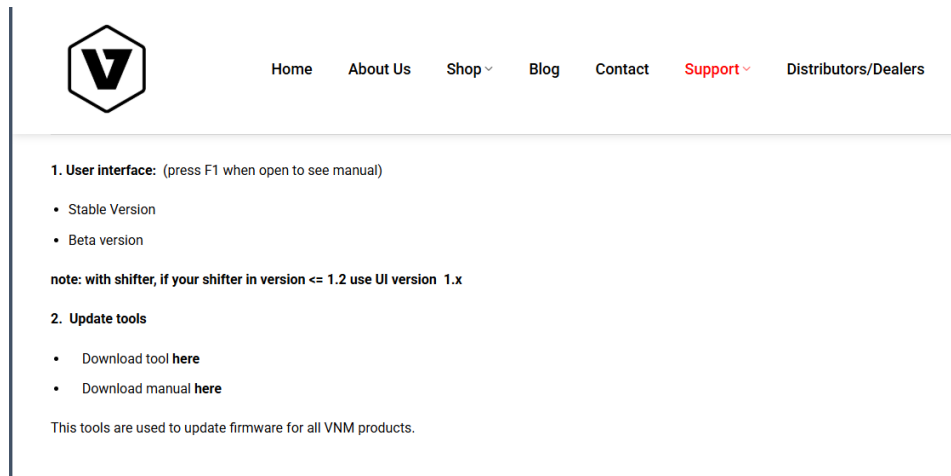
Home About Us Shop Blog Contact Support Distributors/Dealers

**1. User interface:** (press F1 when open to see manual)

- Stable Version
- Beta version

**note: with shifter, if your shifter in version <= 1.2 use UI version 1.x**

**2. Update tools**

- Download tool **here**
- Download manual **here**

This tools are used to update firmware for all VNM products.